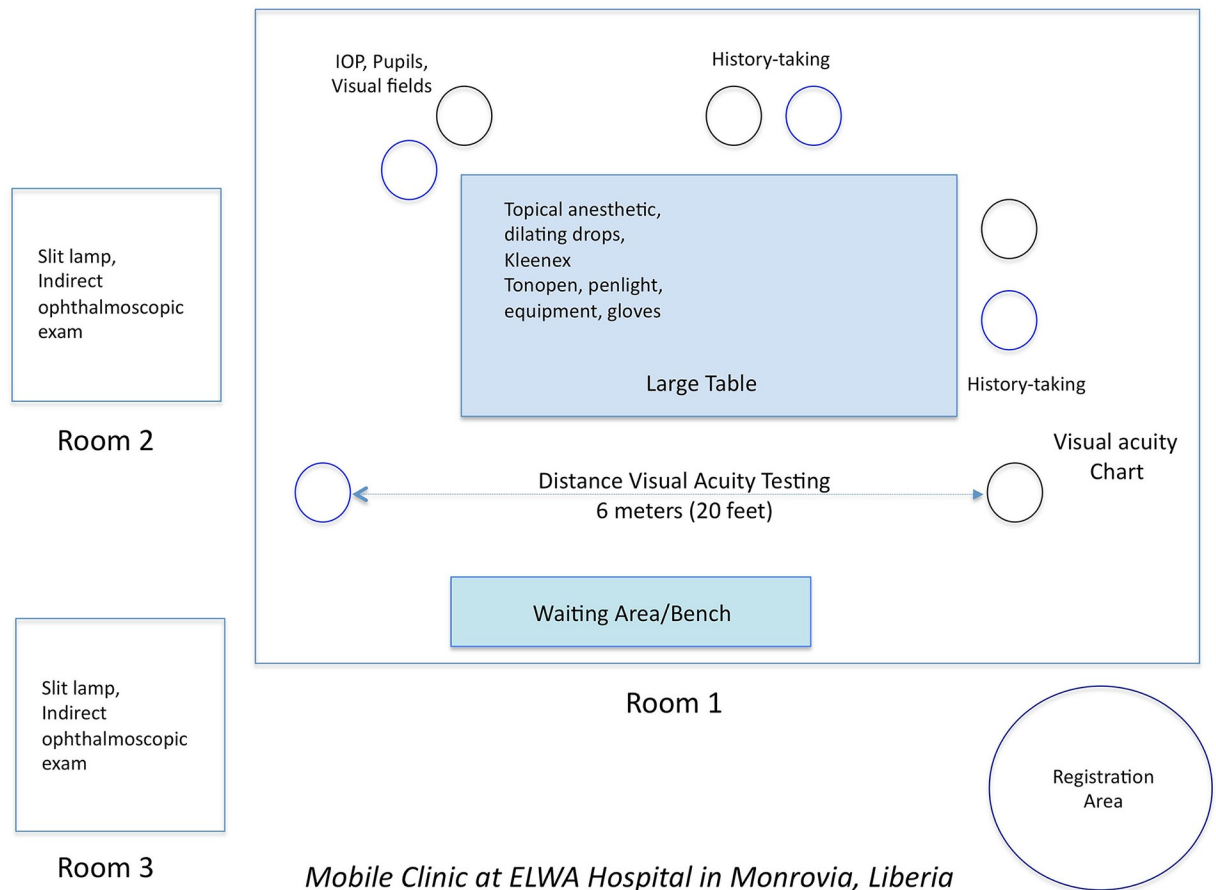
IOP, Pupils, Visual fields

History-taking

Slit lamp, Indirect ophthalmoscopic exam

Topical anesthetic, dilating drops, Kleenex
Tonopen, penlight, equipment, gloves

Large Table

History-taking

Room 2

Visual acuity Chart

Distance Visual Acuity Testing
6 meters (20 feet)

Waiting Area/Bench

Slit lamp, Indirect ophthalmoscopic exam

Room 1

Registration Area

Room 3

Mobile Clinic at ELWA Hospital in Monrovia, Liberia